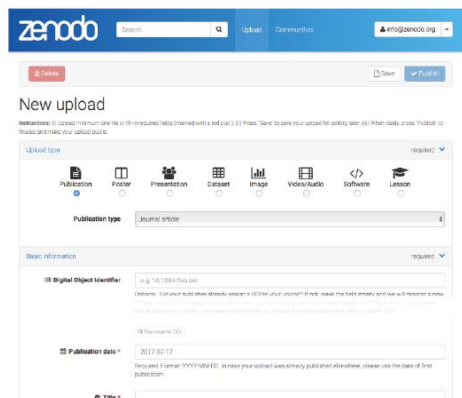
zenodo

Search

Upload

Communities

info@zenodo.org

Delete

Save

Publish

New upload

Instructions: (i) Upload minimum one file or fill-in required fields (marked with a red star). (ii) Press 'Save' to save your upload for editing later. (iii) When ready, press 'Publish' to finalize and make your upload public.

Upload type

required

Publication

Poster

Presentation

Dataset

Image

Video/Audio

Software

Lesson

Publication type

Journal article

Basic information

required

Digital Object Identifier

e.g. 10.1234/foo.bar

Optional. Did your publisher already assign a DOI to your upload? If not, leave the field empty and we will register a new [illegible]

Pre-reserve DOI

Publication date *

2017-02-17

Required. Format: YYYY-MM-DD. In case your upload was already published elsewhere, please use the date of first publication.

Title *